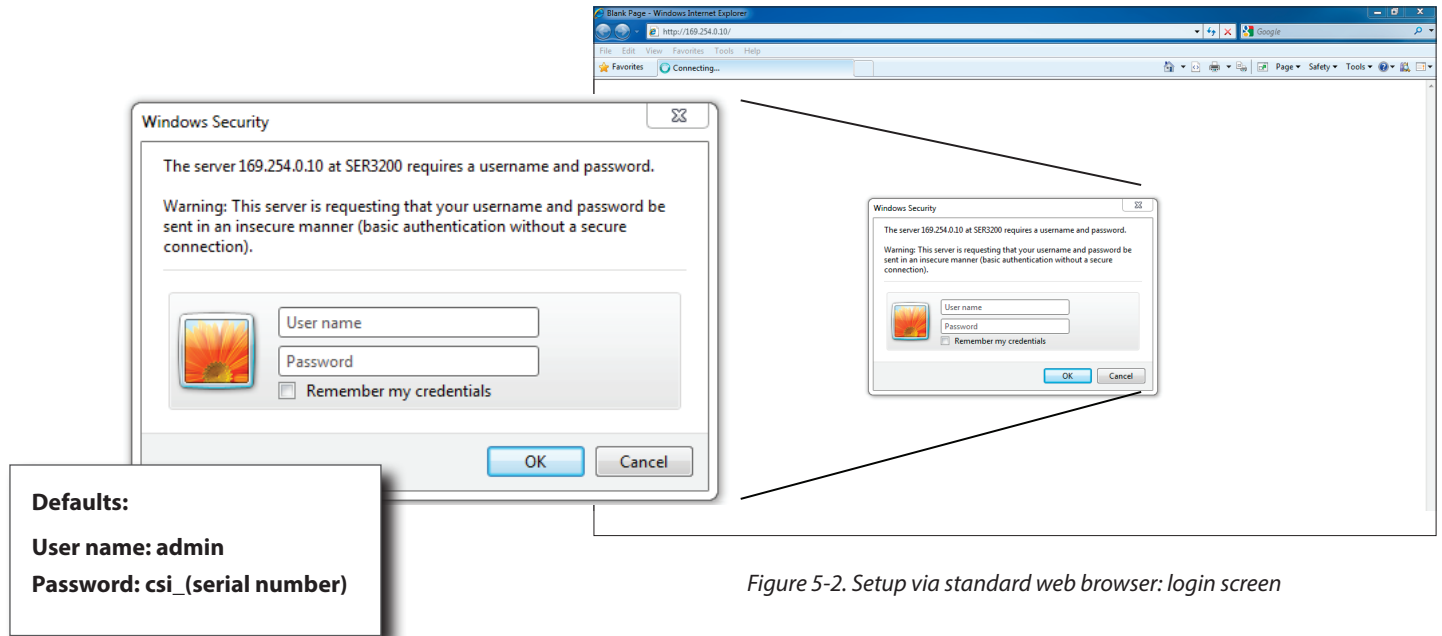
Blank Page - Windows Internet Explorer

http://169.254.0.10/

Google

File Edit View Favorites Tools Help

Favorites

Connecting...

Page ▾ Safety ▾ Tools ▾

Windows Security

The server 169.254.0.10 at SER3200 requires a username and password.

Warning: This server is requesting that your username and password be sent in an insecure manner (basic authentication without a secure connection).

User name

Password

Remember my credentials

OK

Cancel

Windows Security

The server 169.254.0.10 at SER3200 requires a username and password.

Warning: This server is requesting that your username and password be sent in an insecure manner (basic authentication without a secure connection).

User name

Password

Remember my credentials

OK

Cancel

Defaults:

User name: admin

Password: csi_(serial number)

Figure 5-2. Setup via standard web browser: login screen